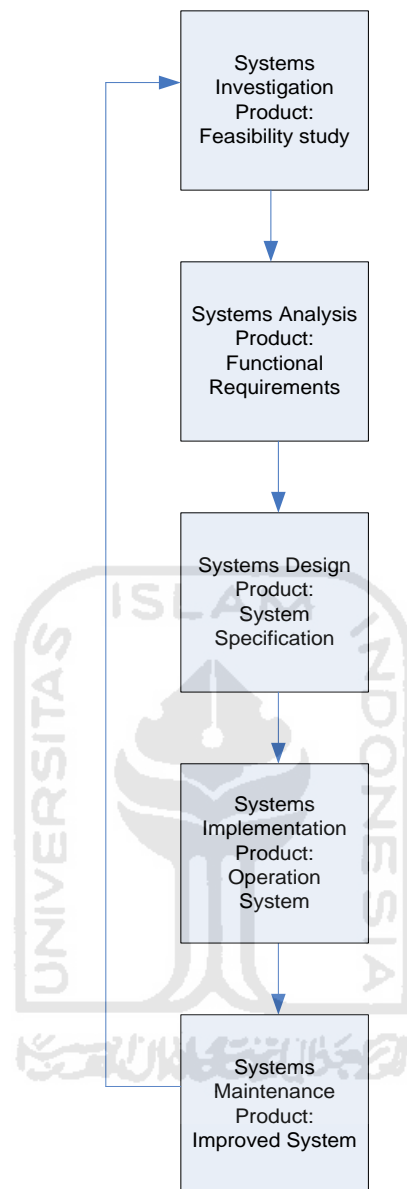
Systems Investigation Product: Feasibility study

Systems Analysis Product: Functional Requirements

Systems Design Product: System Specification

Systems Implementation Product: Operation System

Systems Maintenance Product: Improved System

UNIVERSITAS ISLAM INDONESIA